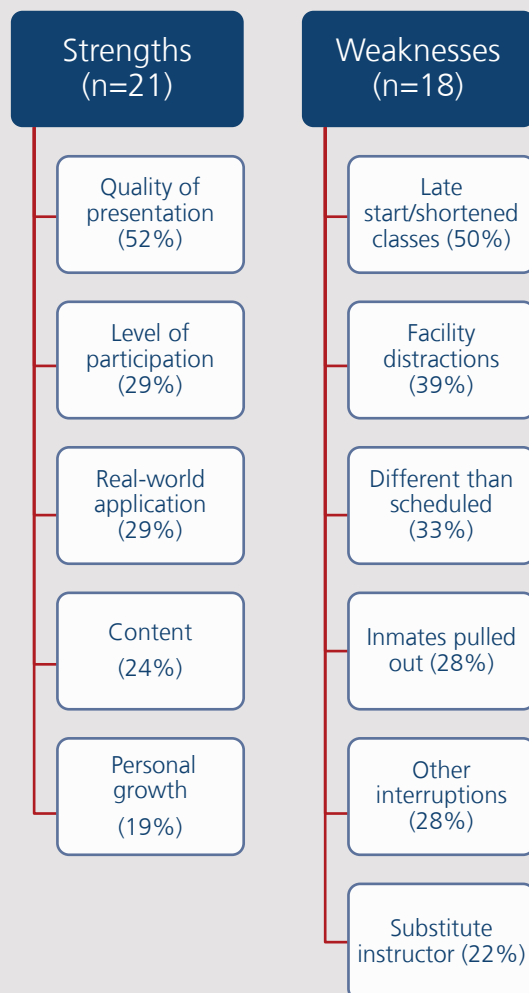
Strengths (n=21)

Quality of presentation (52%)

Level of participation (29%)

Real-world application (29%)

Content (24%)

Personal growth (19%)

Weaknesses (n=18)

Late start/shortened classes (50%)

Facility distractions (39%)

Different than scheduled (33%)

Inmates pulled out (28%)

Other interruptions (28%)

Substitute instructor (22%)